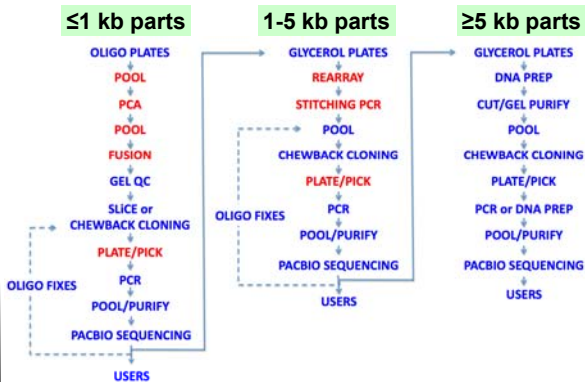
≤1 kb parts

OLIGO PLATES
POOL
PCA
POOL
FUSION
GEL QC
SLiCE or CHEWBACK CLONING
PLATE/PICK
PCR
POOL/PURIFY
PACBIO SEQUENCING
USERS

OLIGO FIXES

1-5 kb parts

GLYCEROL PLATES
REARRAY
STITCHING PCR
POOL
CHEWBACK CLONING
PLATE/PICK
PCR
POOL/PURIFY
PACBIO SEQUENCING
USERS

OLIGO FIXES

≥5 kb parts

GLYCEROL PLATES
DNA PREP
CUT/GEL PURIFY
POOL
CHEWBACK CLONING
PLATE/PICK
PCR or DNA PREP
POOL/PURIFY
PACBIO SEQUENCING
USERS